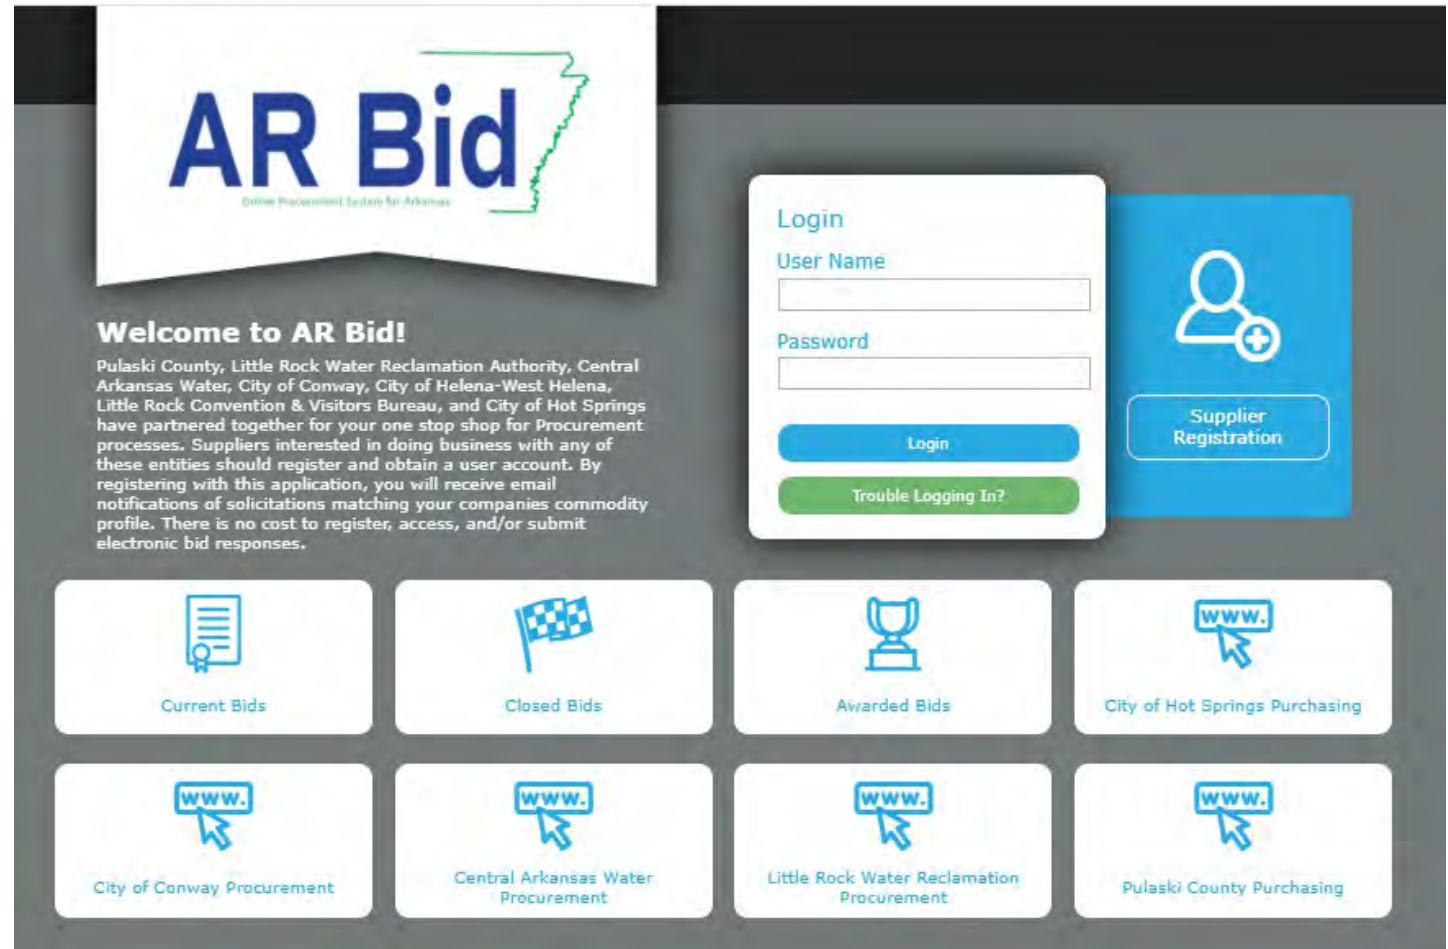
AR Bid
Online Procurement System for Arkansas

Welcome to AR Bid!

Pulaski County, Little Rock Water Reclamation Authority, Central Arkansas Water, City of Conway, City of Helena-West Helena, Little Rock Convention & Visitors Bureau, and City of Hot Springs have partnered together for your one stop shop for Procurement processes. Suppliers interested in doing business with any of these entities should register and obtain a user account. By registering with this application, you will receive email notifications of solicitations matching your companies commodity profile. There is no cost to register, access, and/or submit electronic bid responses.

Login
User Name
Password
Login
Trouble Logging In?

Supplier Registration

Current Bids

Closed Bids

Awarded Bids

www.
City of Hot Springs Purchasing

www.
City of Conway Procurement

www.
Central Arkansas Water Procurement

www.
Little Rock Water Reclamation Procurement

www.
Pulaski County Purchasing